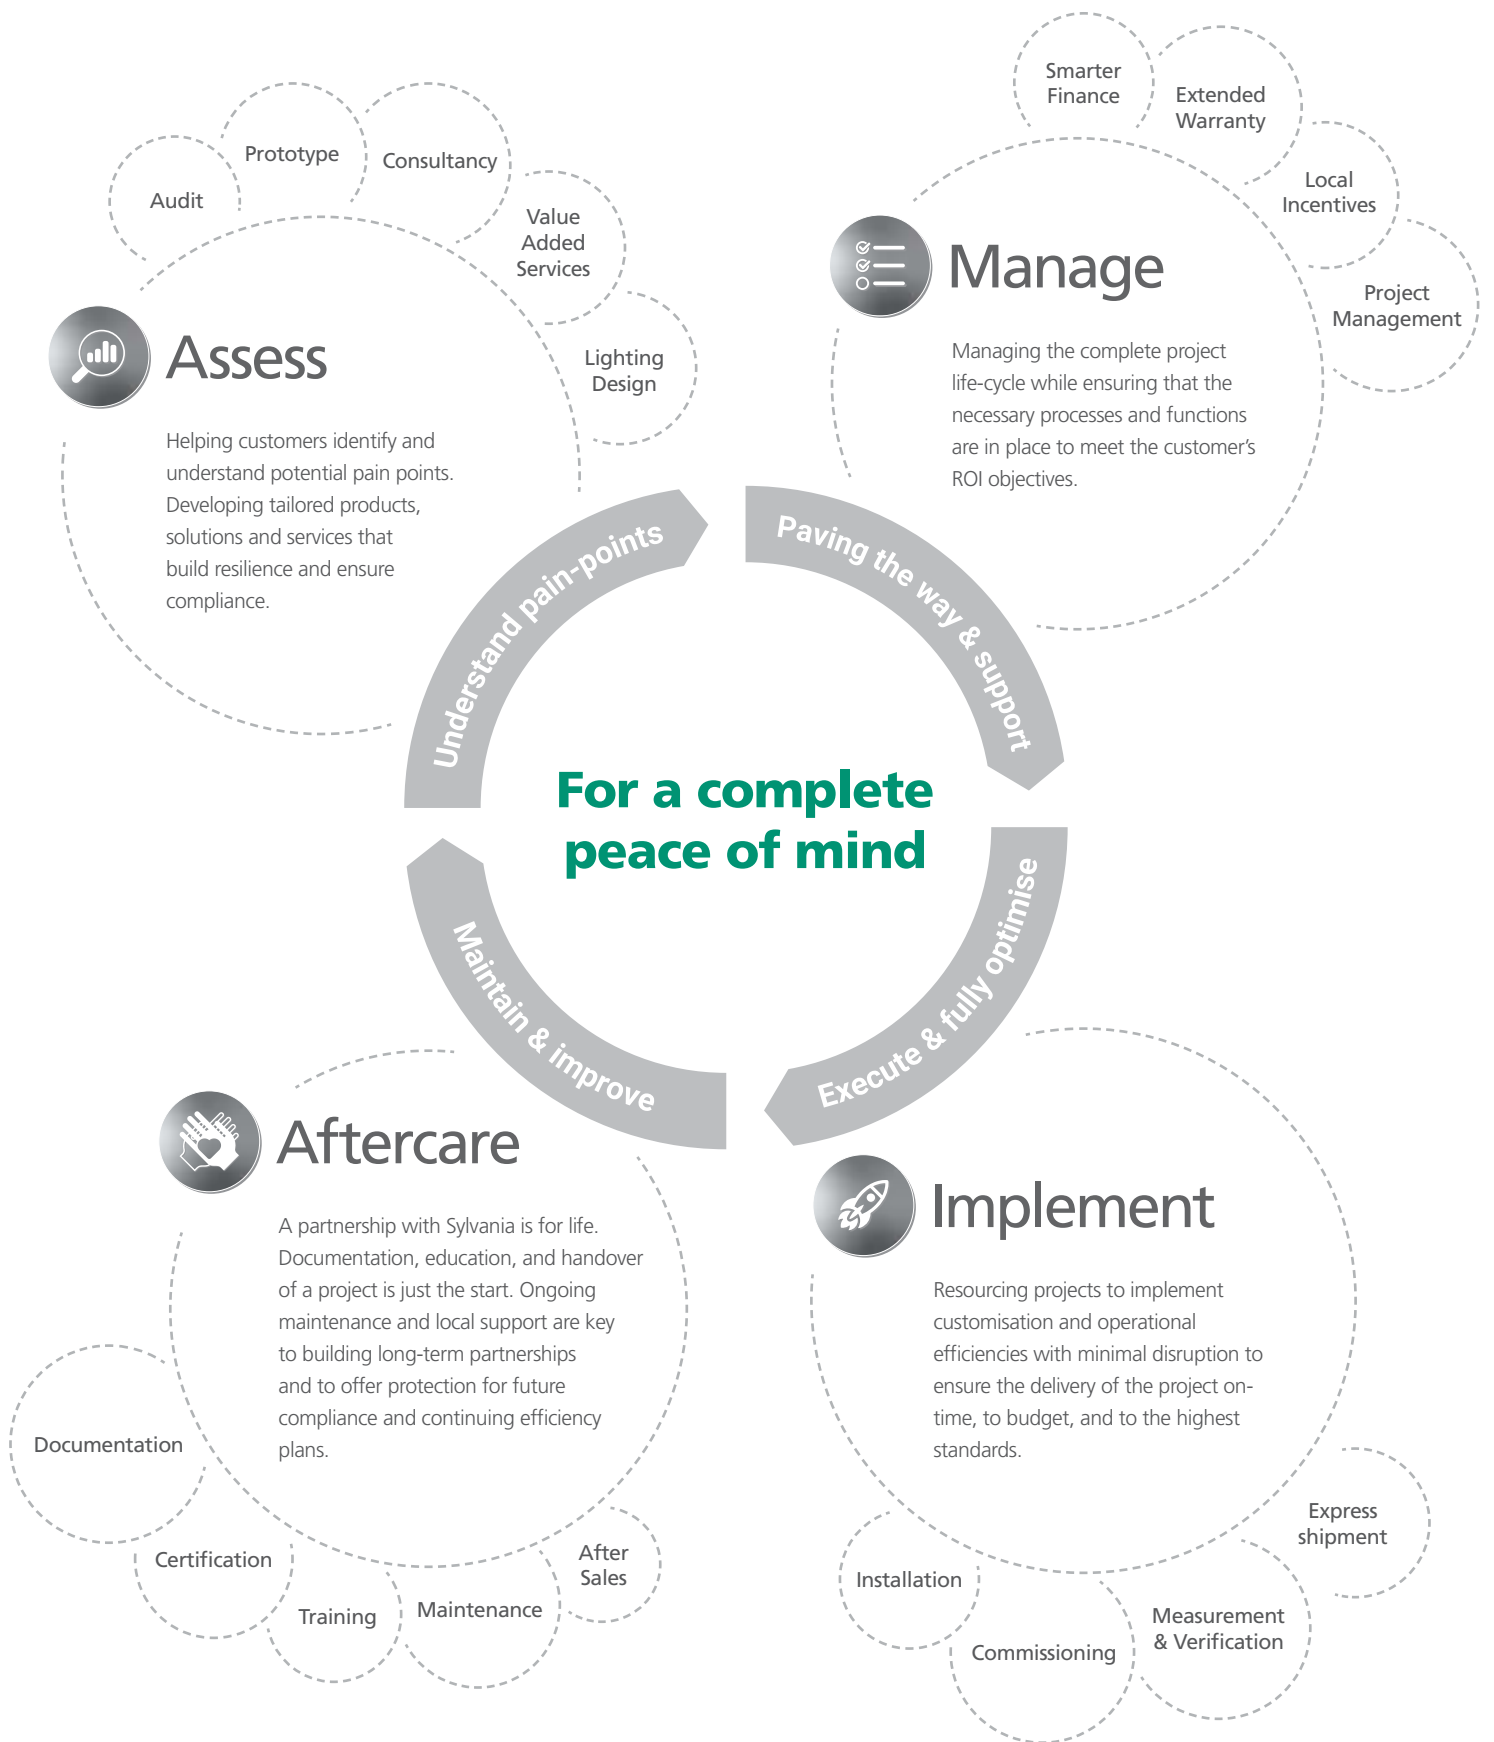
Audit

Prototype

Consultancy

Value Added Services

Lighting Design

Assess

Helping customers identify and understand potential pain points. Developing tailored products, solutions and services that build resilience and ensure compliance.

Smarter Finance

Extended Warranty

Local Incentives

Project Management

Manage

Managing the complete project life-cycle while ensuring that the necessary processes and functions are in place to meet the customer's ROI objectives.

Understand pain-points

Paving the way & support

For a complete peace of mind

Execute & fully optimise

Maintain & improve

Aftercare

A partnership with Sylvania is for life. Documentation, education, and handover of a project is just the start. Ongoing maintenance and local support are key to building long-term partnerships and to offer protection for future compliance and continuing efficiency plans.

Documentation

Certification

Training

Maintenance

After Sales

Implement

Resourcing projects to implement customisation and operational efficiencies with minimal disruption to ensure the delivery of the project on-time, to budget, and to the highest standards.

Express shipment

Installation

Commissioning

Measurement & Verification